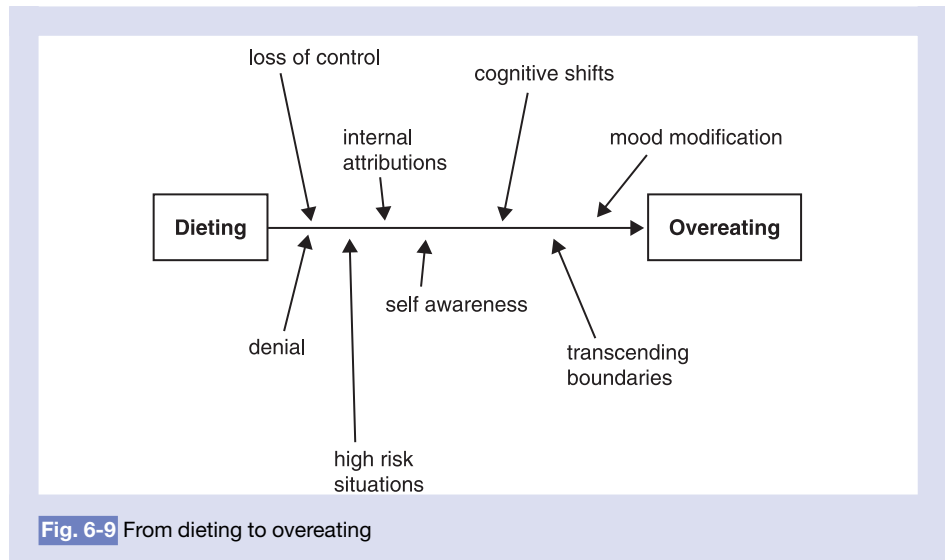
loss of control

cognitive shifts

internal attributions

mood modification

Dieting

Overeating

self awareness

denial

transcending boundaries

high risk situations

Fig. 6-9 From dieting to overeating